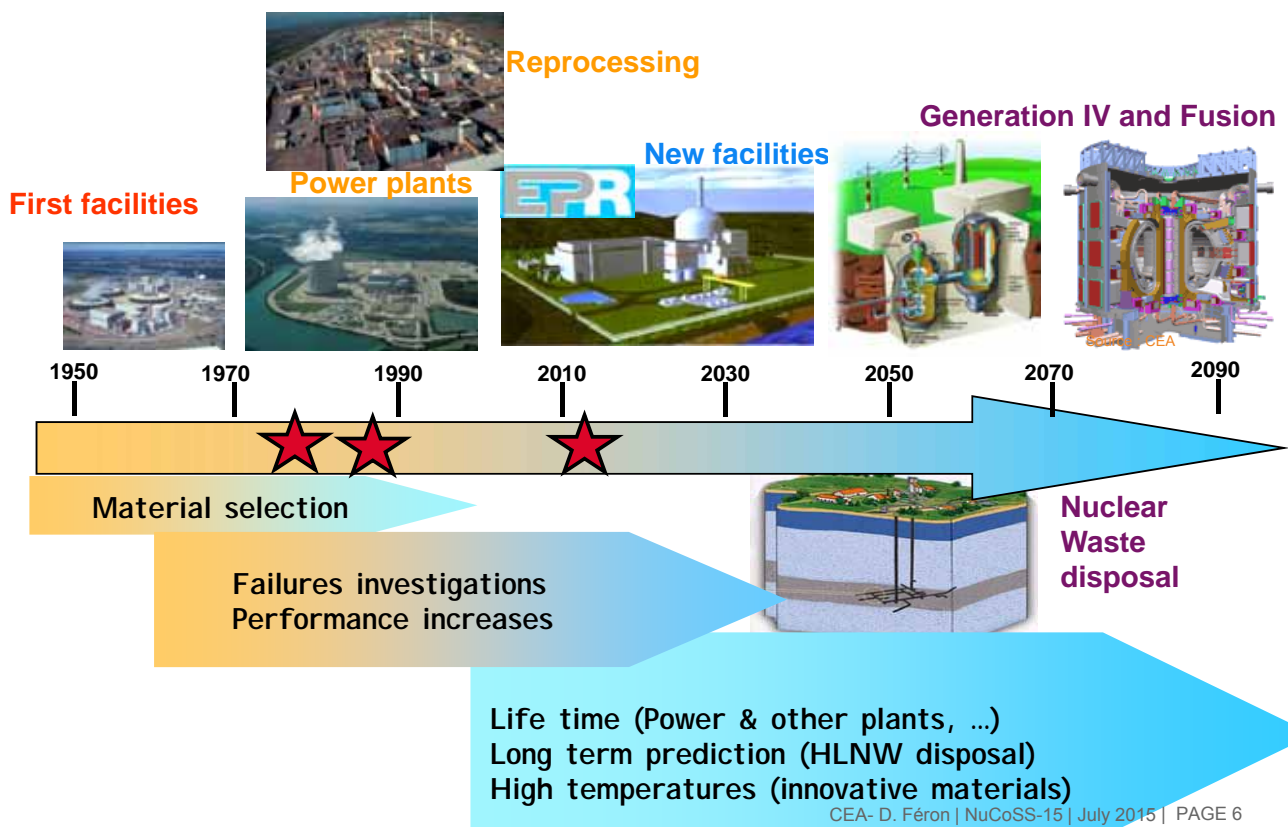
Reprocessing

Generation IV and Fusion

New facilities

Power plants

First facilities

EPR

Source : CEA

1950
1970
1990
2010
2030
2050
2070
2090

Material selection

Nuclear Waste disposal

Failures investigations
Performance increases

Life time (Power & other plants, …)
Long term prediction (HLNW disposal)
High temperatures (innovative materials)

CEA- D. Féron | NuCoSS-15 | July 2015 | PAGE 6